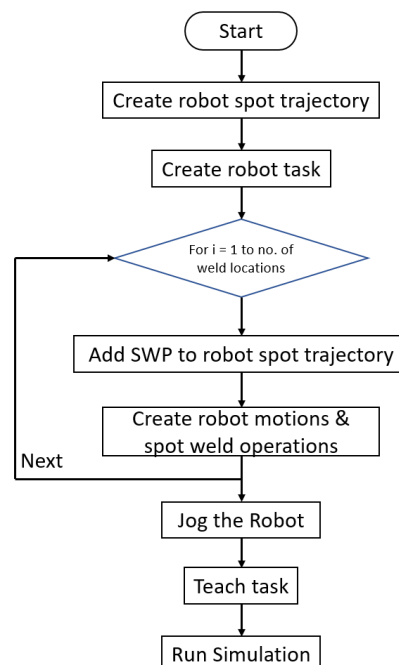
Start

Create robot spot trajectory

Create robot task

For i = 1 to no. of weld locations

Add SWP to robot spot trajectory

Create robot motions & spot weld operations

Next

Jog the Robot

Teach task

Run Simulation